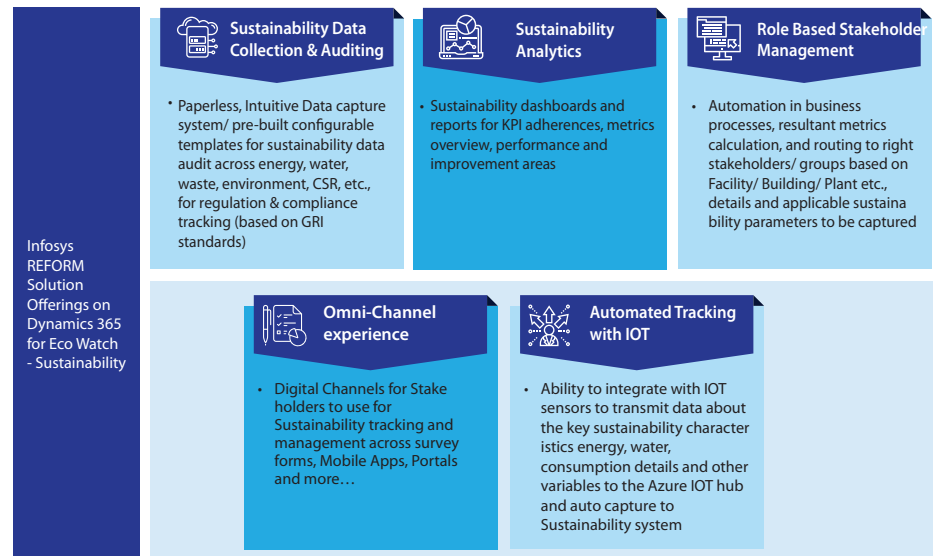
Infosys REFORM Solution Offerings on Dynamics 365 for Eco Watch - Sustainability

Sustainability Data Collection & Auditing

• Paperless, Intuitive Data capture system/ pre-built configurable templates for sustainability data audit across energy, water, waste, environment, CSR, etc., for regulation & compliance tracking (based on GRI standards)

Sustainability Analytics

• Sustainability dashboards and reports for KPI adherences, metrics overview, performance and improvement areas

Role Based Stakeholder Management

• Automation in business processes, resultant metrics calculation, and routing to right stakeholders/ groups based on Facility/ Building/ Plant etc., details and applicable sustaina bility parameters to be captured

Omni-Channel experience

• Digital Channels for Stake holders to use for Sustainability tracking and management across survey forms, Mobile Apps, Portals and more…

Automated Tracking with IOT

• Ability to integrate with IOT sensors to transmit data about the key sustainability character istics energy, water, consumption details and other variables to the Azure IOT hub and auto capture to Sustainability system